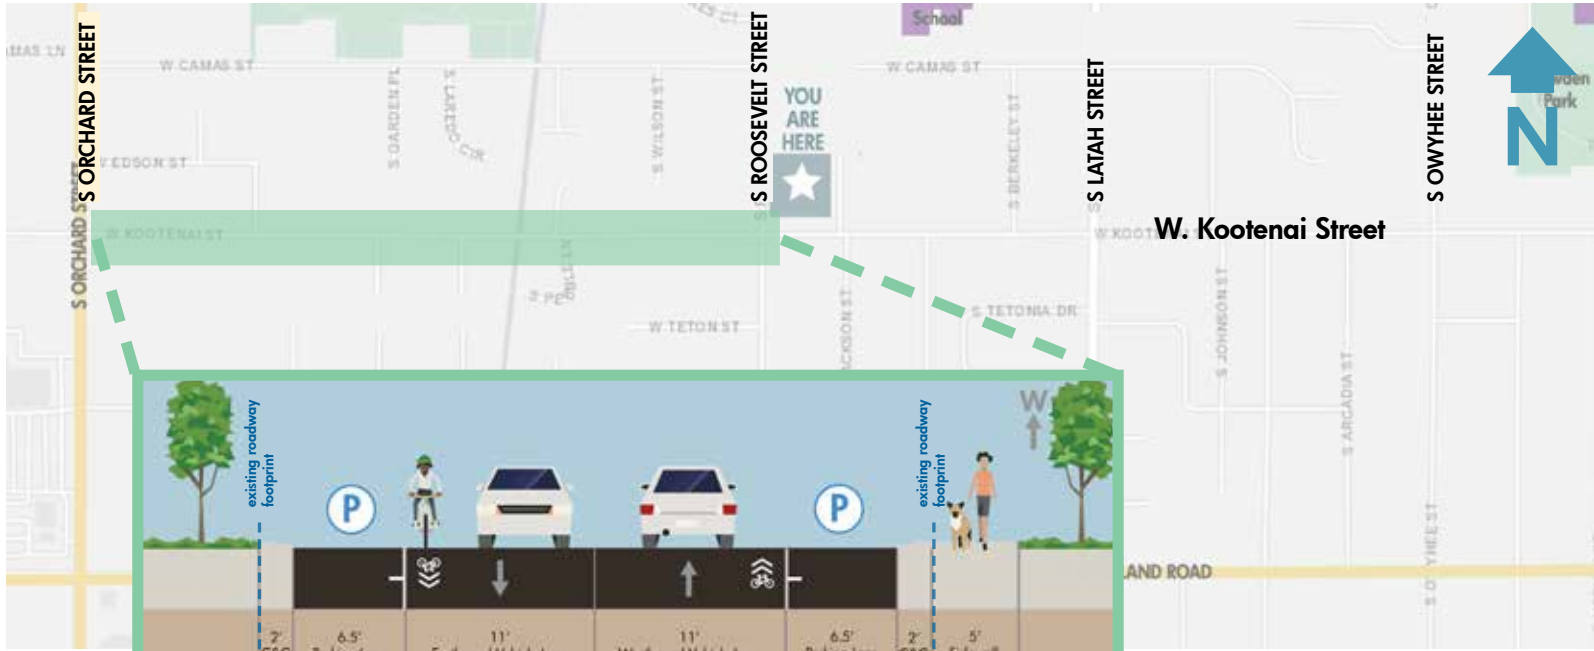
S ORCHARD STREET
S ROOSEVELT STREET
YOU ARE HERE
School
S LATAH STREET
S OWYHEE STREET
N
W CAMAS ST
W CAMAS ST
W EDSON ST
S GARDEN PL
S LAREDO CIR
S WILSON ST
S BERKLEY ST
W. KOOTENAI ST
W KOOTENAI ST
W. Kootenai Street
S ORCHARD ST
W TETON ST
S TETONIA DR
S JOHNSON ST
S ARCADIA ST
S OWYHEE ST
Park
AND ROAD
existing roadway footprint
existing roadway footprint
P
P
W
2'
6.5'
11'
11'
6.5'
2'
5'